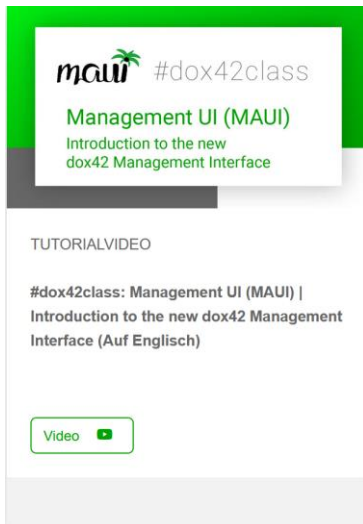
maui #dox42class

Management UI (MAUI)

Introduction to the new dox42 Management Interface

TUTORIALVIDEO

#dox42class: Management UI (MAUI) | Introduction to the new dox42 Management Interface (Auf Englisch)

Video